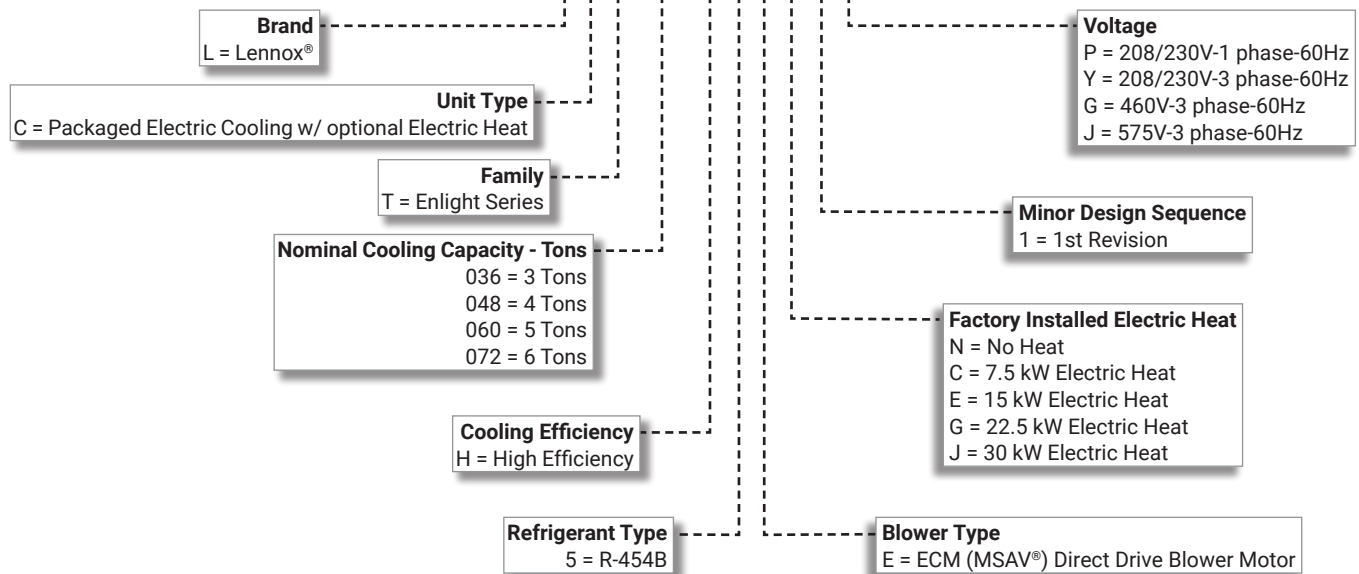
Brand
L = Lennox®

Unit Type
C = Packaged Electric Cooling w/ optional Electric Heat

Family
T = Enlight Series

Nominal Cooling Capacity - Tons
036 = 3 Tons
048 = 4 Tons
060 = 5 Tons
072 = 6 Tons

Cooling Efficiency
H = High Efficiency

Refrigerant Type
5 = R-454B

Voltage
P = 208/230V-1 phase-60Hz
Y = 208/230V-3 phase-60Hz
G = 460V-3 phase-60Hz
J = 575V-3 phase-60Hz

Minor Design Sequence
1 = 1st Revision

Factory Installed Electric Heat
N = No Heat
C = 7.5 kW Electric Heat
E = 15 kW Electric Heat
G = 22.5 kW Electric Heat
J = 30 kW Electric Heat

Blower Type
E = ECM (MSAV®) Direct Drive Blower Motor